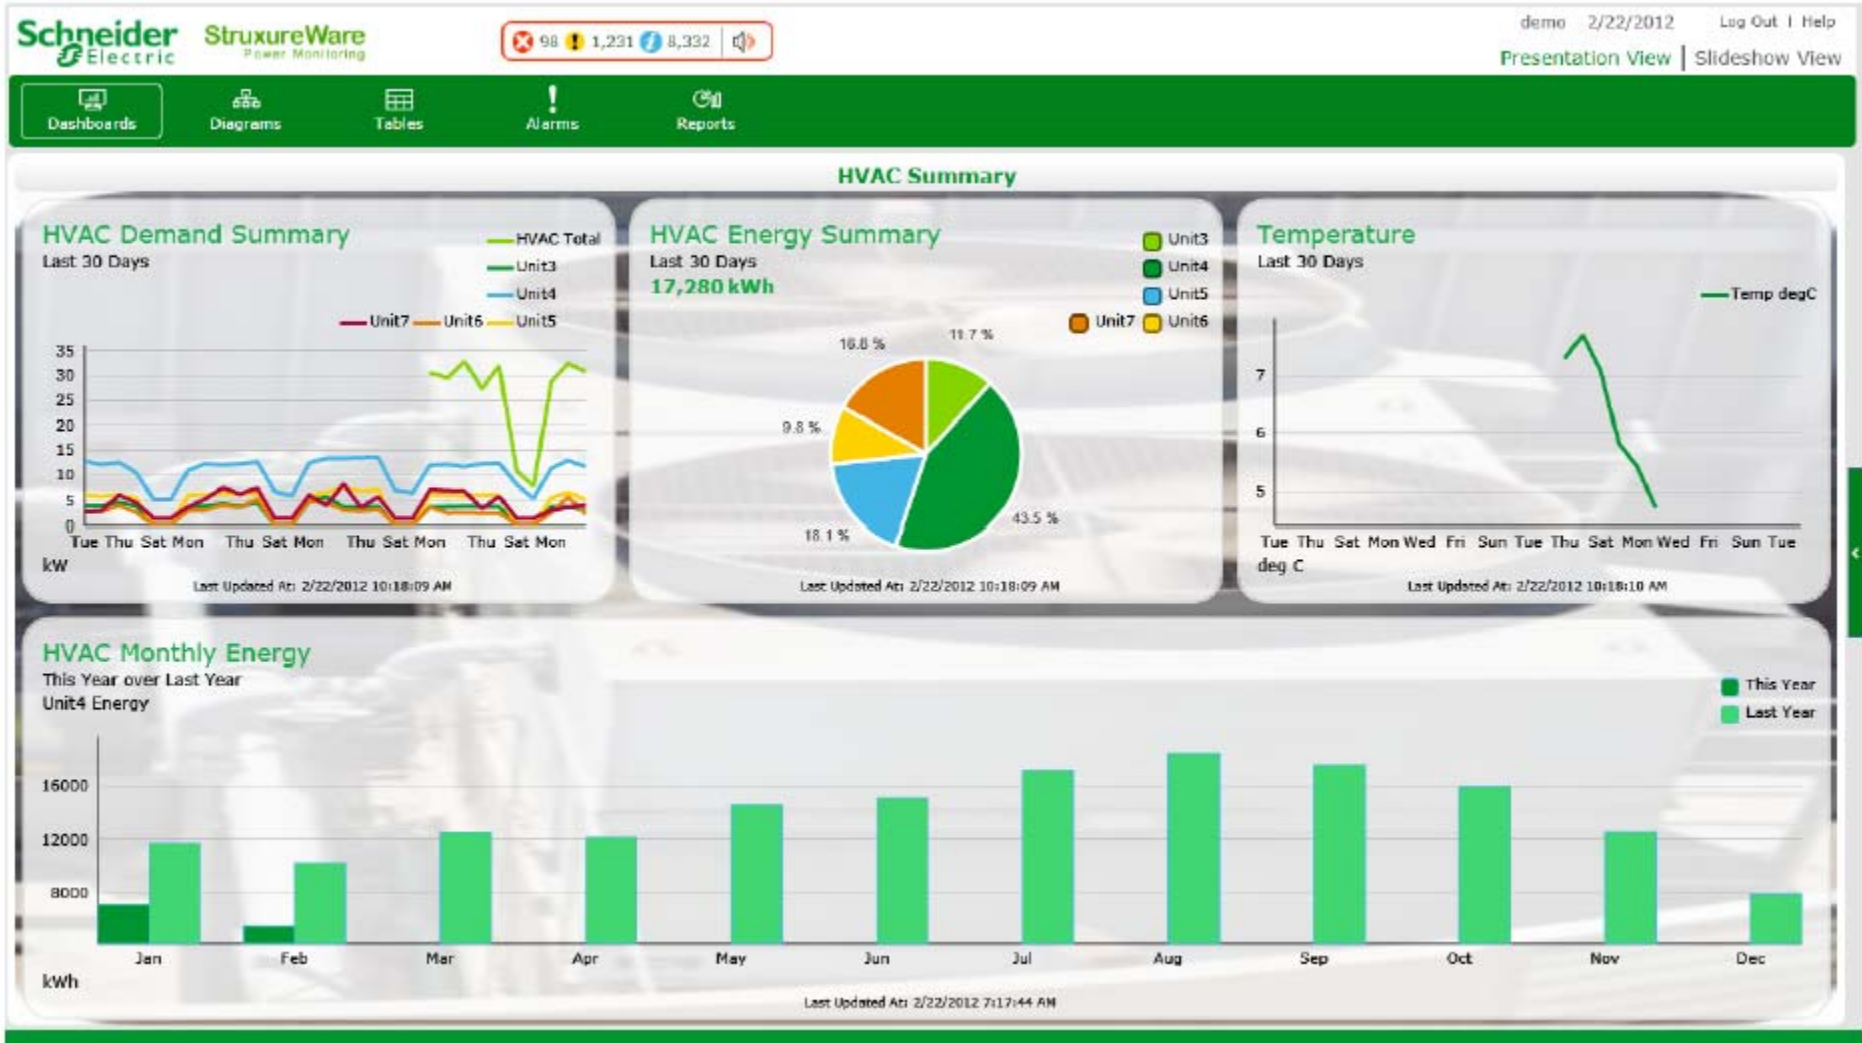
Schneider Electric StruxureWare Power Monitoring

98 1,231 8,332

demo 2/22/2012 Log Out | Help

Presentation View | Slideshow View

Dashboards Diagrams Tables Alarms Reports

HVAC Summary

HVAC Demand Summary
Last 30 Days

HVAC Total
Unit3
Unit4
Unit7 Unit6 Unit5

35 30 25 20 15 10 5 0
Tue Thu Sat Mon Thu Sat Mon Thu Sat Mon Thu Sat Mon
kW
Last Updated At: 2/22/2012 10:18:09 AM

HVAC Energy Summary
Last 30 Days
17,280 kWh

Unit3
Unit4
Unit5
Unit7 Unit6

16.8 %
11.7 %
9.8 %
18.1 %
43.5 %

Last Updated At: 2/22/2012 10:18:09 AM

Temperature
Last 30 Days

Temp degC

7 6 5
Tue Thu Sat Mon Wed Fri Sun Tue Thu Sat Mon Wed Fri Sun Tue
deg C
Last Updated At: 2/22/2012 10:18:10 AM

HVAC Monthly Energy
This Year over Last Year
Unit4 Energy

This Year
Last Year

16000 12000 8000
Jan Feb Mar Apr May Jun Jul Aug Sep Oct Nov Dec
kWh
Last Updated At: 2/22/2012 7:17:44 AM